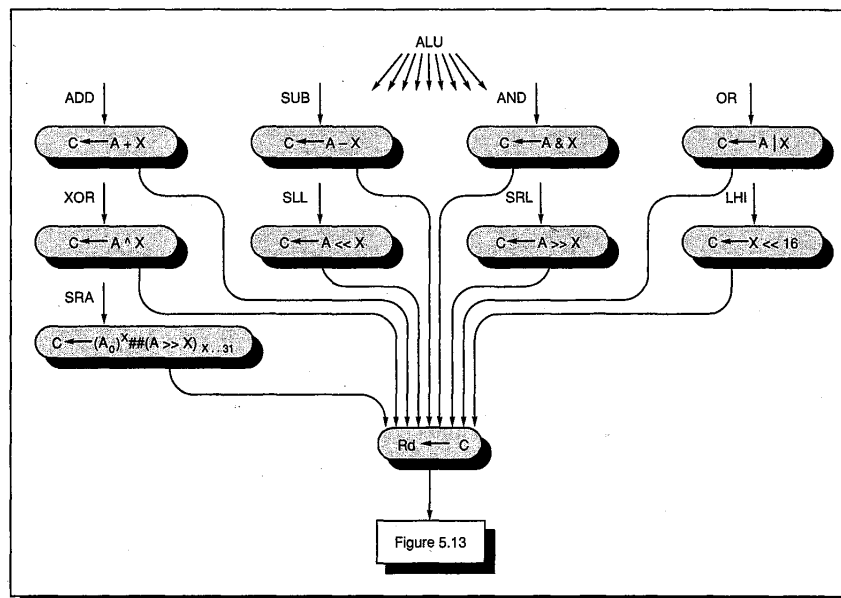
ALU

ADD

$C \leftarrow A + X$

SUB

$C \leftarrow A - X$

AND

$C \leftarrow A \& X$

OR

$C \leftarrow A \mid X$

XOR

$C \leftarrow A \wedge X$

SLL

$C \leftarrow A << X$

SRL

$C \leftarrow A >> X$

LHI

$C \leftarrow X << 16$

SRA

$C \leftarrow (A_0)^X \# \# (A >> X)_{X..31}$

$Rd \leftarrow C$

Figure 5.13